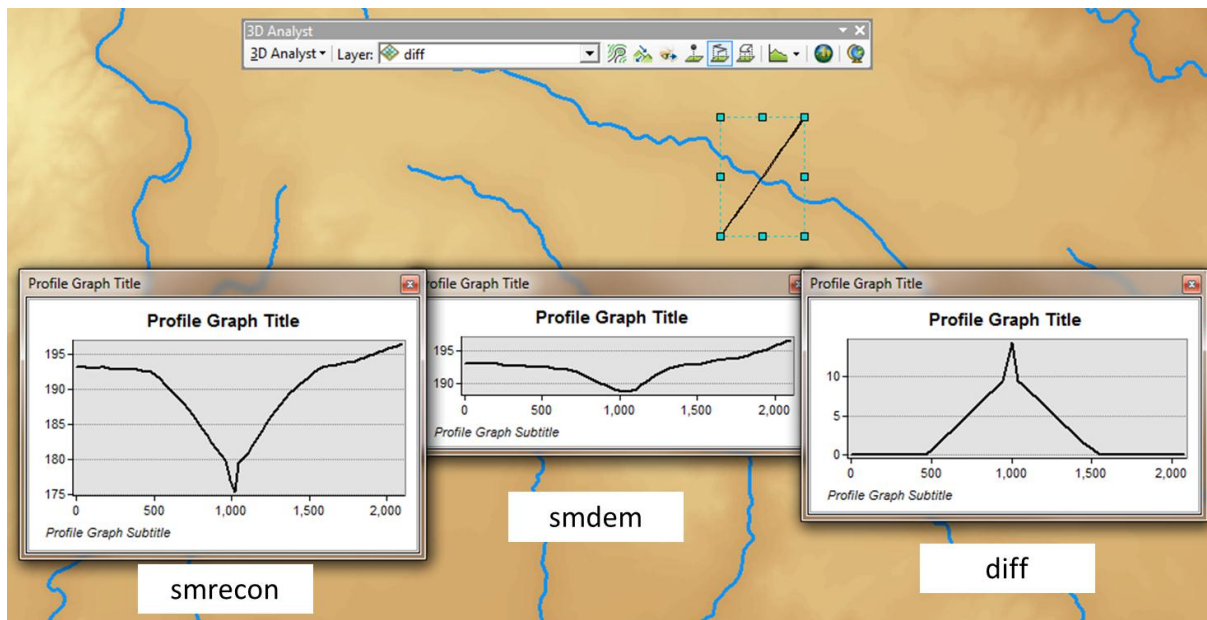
3D Analyst

3D Analyst ▾ | Layer: diff

Profile Graph Title

Profile Graph Title

195
190
185
180
175

0 500 1,000 1,500 2,000

Profile Graph Subtitle

smrecon

Profile Graph Title

Profile Graph Title

195
190

0 500 1,000 1,500 2,000

Profile Graph Subtitle

smdem

Profile Graph Title

Profile Graph Title

10
5
0

0 500 1,000 1,500 2,000

Profile Graph Subtitle

diff